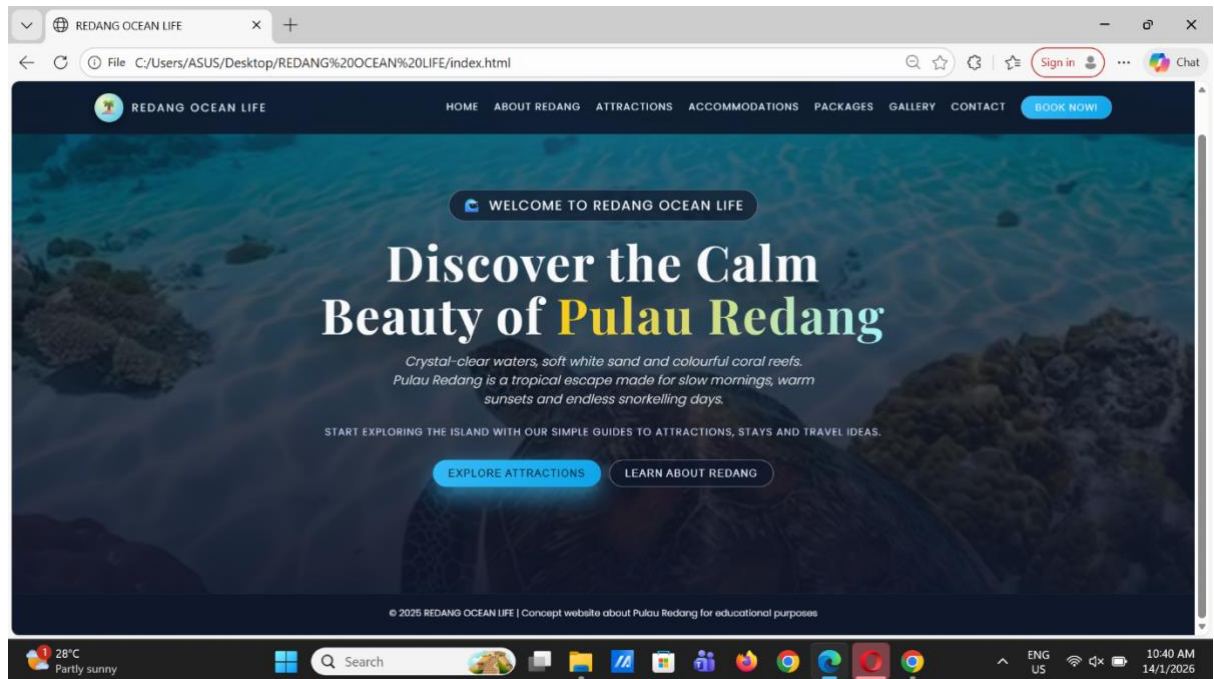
REDANG OCEAN LIFE

File C:/Users/ASUS/Desktop/REDANG%20OCEAN%20LIFE/index.html

Sign in

Chat

REDANG OCEAN LIFE

HOME ABOUT REDANG ATTRACTIONS ACCOMMODATIONS PACKAGES GALLERY CONTACT BOOK NOW!

WELCOME TO REDANG OCEAN LIFE

Discover the Calm Beauty of Pulau Redang

Crystal-clear waters, soft white sand and colourful coral reefs. Pulau Redang is a tropical escape made for slow mornings, warm sunsets and endless snorkelling days.

START EXPLORING THE ISLAND WITH OUR SIMPLE GUIDES TO ATTRACTIONS, STAYS AND TRAVEL IDEAS.

EXPLORE ATTRACTIONS LEARN ABOUT REDANG

© 2025 REDANG OCEAN LIFE | Concept website about Pulau Redang for educational purposes

28°C
Partly sunny

Search

ENG
US

10:40 AM
14/1/2026